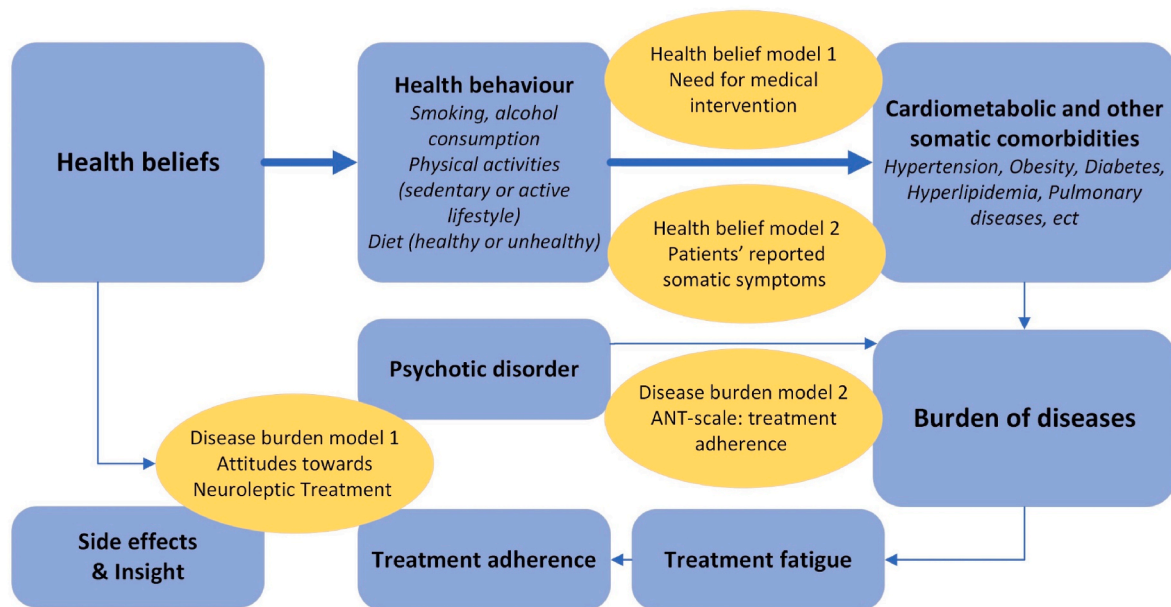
Health beliefs

Health behaviour
Smoking, alcohol consumption
Physical activities (sedentary or active lifestyle)
Diet (healthy or unhealthy)

Health belief model 1
Need for medical intervention

Health belief model 2
Patients' reported somatic symptoms

Cardiometabolic and other somatic comorbidities
Hypertension, Obesity, Diabetes, Hyperlipidemia, Pulmonary diseases, ect

Psychotic disorder

Disease burden model 2
ANT-scale: treatment adherence

Burden of diseases

Disease burden model 1
Attitudes towards Neuroleptic Treatment

Side effects & Insight

Treatment adherence

Treatment fatigue